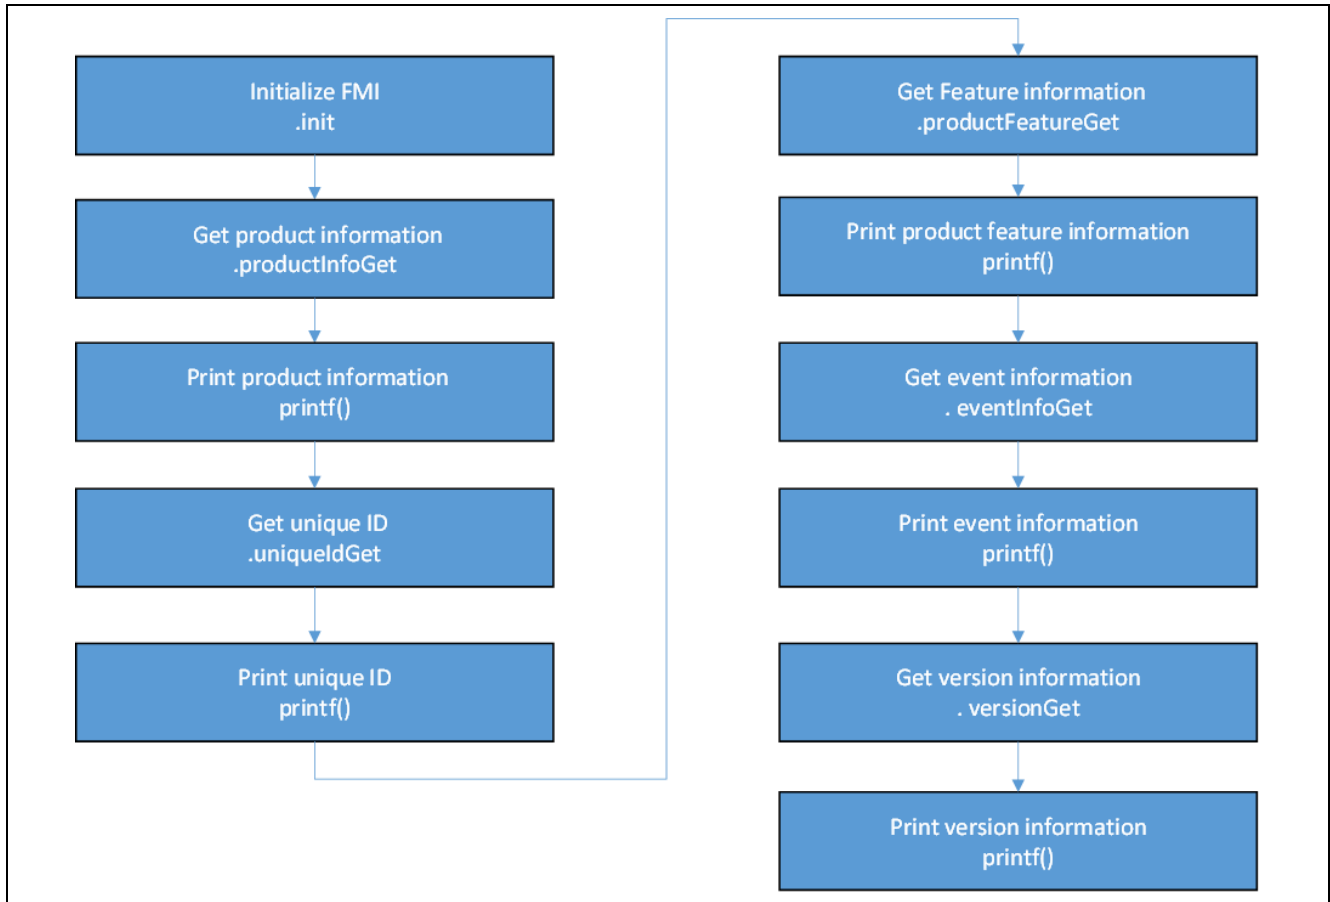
Initialize FMI
.init

Get product information
.productInfoGet

Print product information
printf()

Get unique ID
.uniqueIdGet

Print unique ID
printf()

Get Feature information
.productFeatureGet

Print product feature information
printf()

Get event information
. eventInfoGet

Print event information
printf()

Get version information
. versionGet

Print version information
printf()